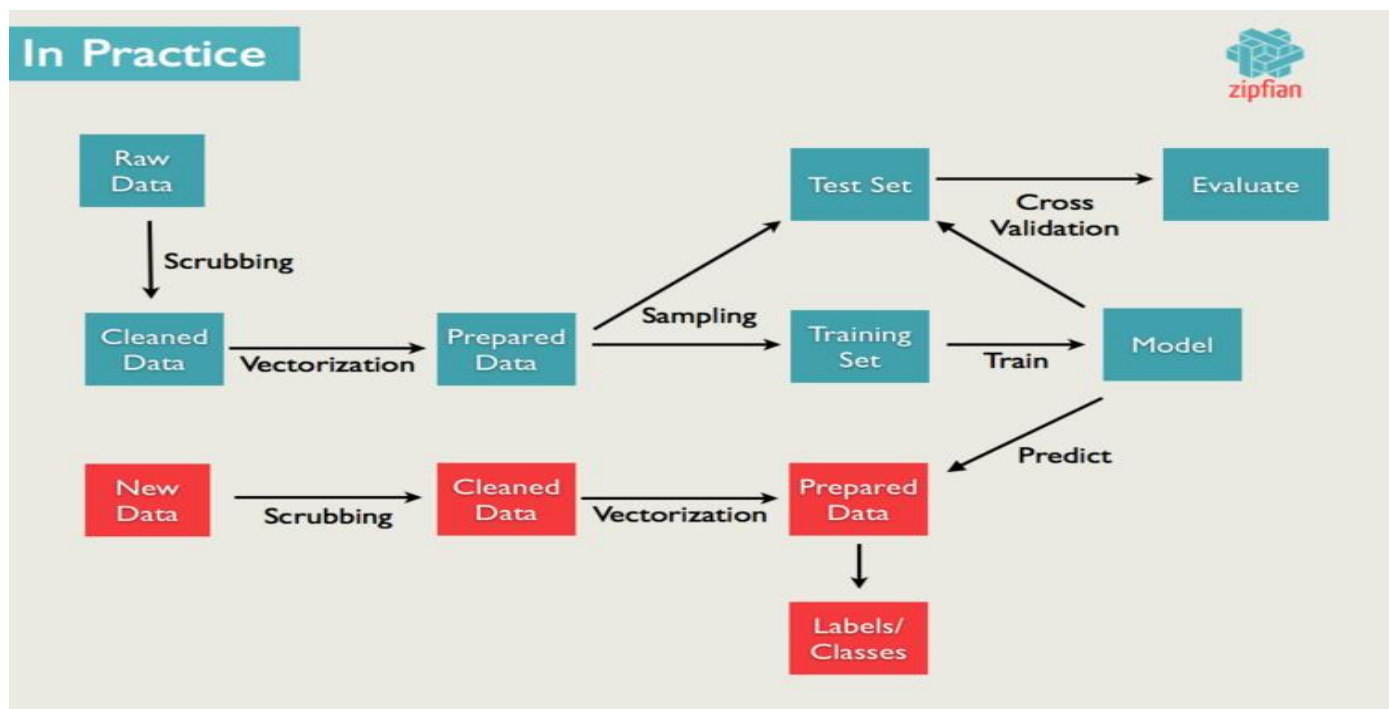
In Practice

zipfian

Raw Data

Scrubbing

Cleaned Data

Vectorization

Prepared Data

Sampling

Test Set

Cross Validation

Evaluate

Training Set

Train

Model

Predict

New Data

Scrubbing

Cleaned Data

Vectorization

Prepared Data

Labels/ Classes